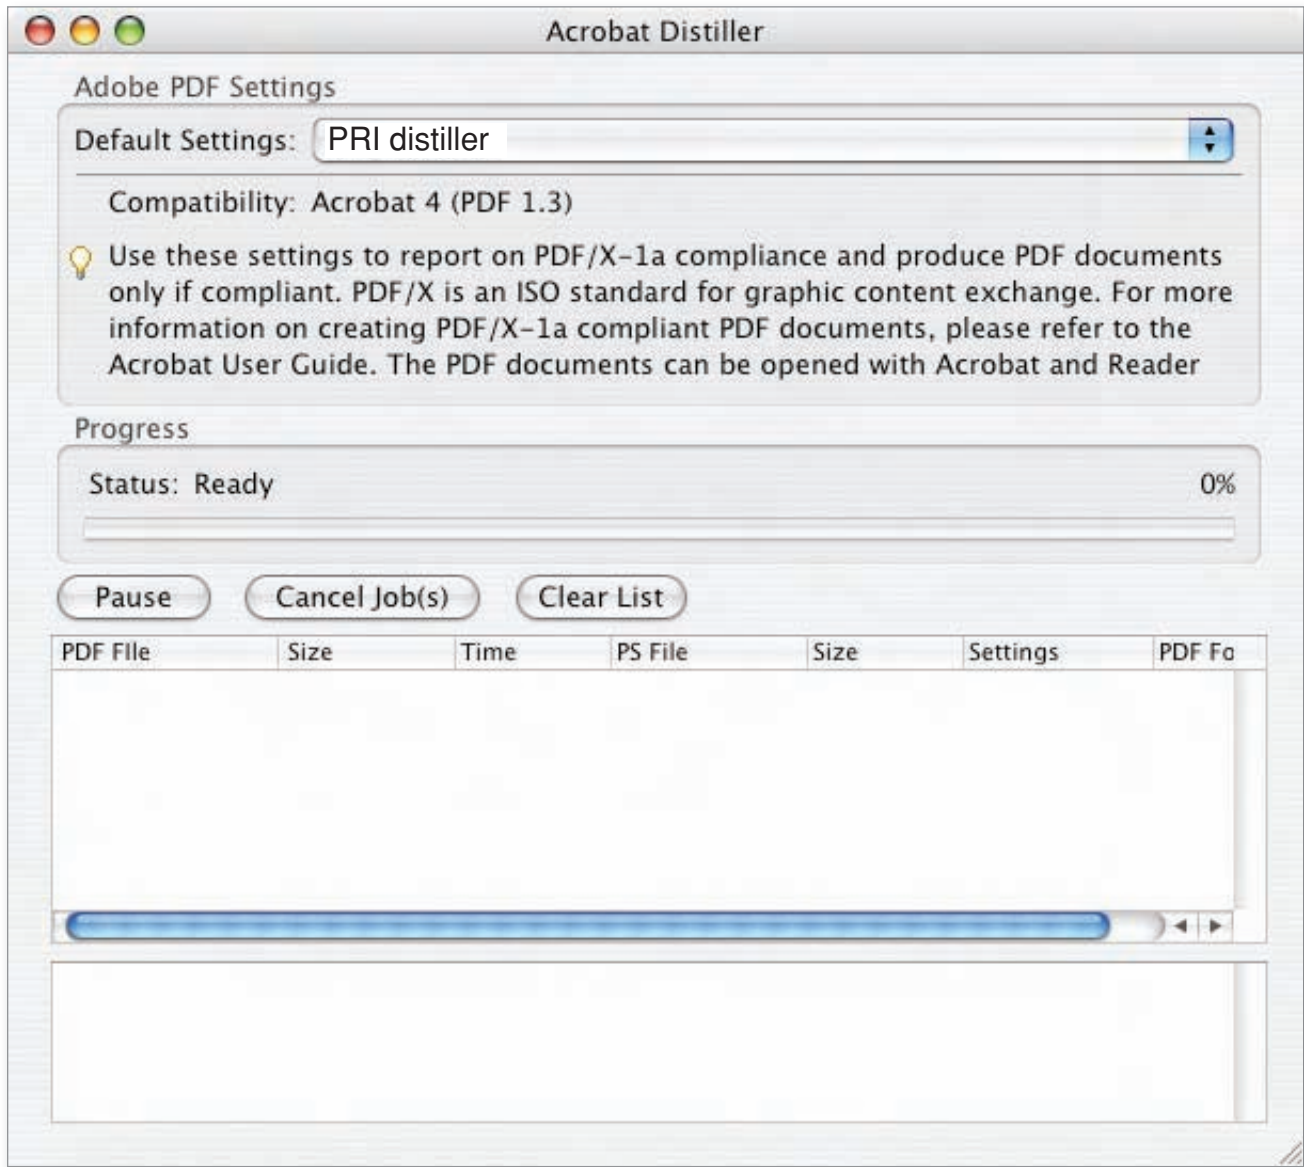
Acrobat Distiller

Adobe PDF Settings

Default Settings: PRI distiller

Compatibility: Acrobat 4 (PDF 1.3)

Use these settings to report on PDF/X-1a compliance and produce PDF documents only if compliant. PDF/X is an ISO standard for graphic content exchange. For more information on creating PDF/X-1a compliant PDF documents, please refer to the Acrobat User Guide. The PDF documents can be opened with Acrobat and Reader

Progress

Status: Ready

0%

Pause

Cancel Job(s)

Clear List

| PDF File | Size | Time | PS File | Size | Settings | PDF Fo |
|---|---|---|---|---|---|---|